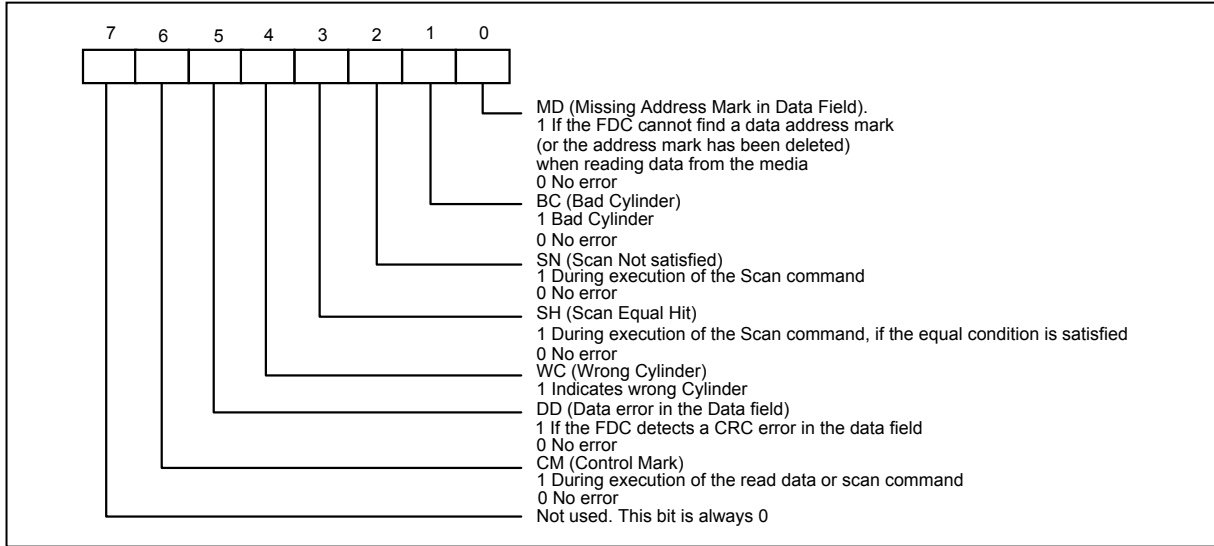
7 6 5 4 3 2 1 0

MD (Missing Address Mark in Data Field).
1 If the FDC cannot find a data address mark
(or the address mark has been deleted)
when reading data from the media
0 No error

BC (Bad Cylinder)
1 Bad Cylinder
0 No error

SN (Scan Not satisfied)
1 During execution of the Scan command
0 No error

SH (Scan Equal Hit)
1 During execution of the Scan command, if the equal condition is satisfied
0 No error

WC (Wrong Cylinder)
1 Indicates wrong Cylinder

DD (Data error in the Data field)
1 If the FDC detects a CRC error in the data field
0 No error

CM (Control Mark)
1 During execution of the read data or scan command
0 No error

Not used. This bit is always 0